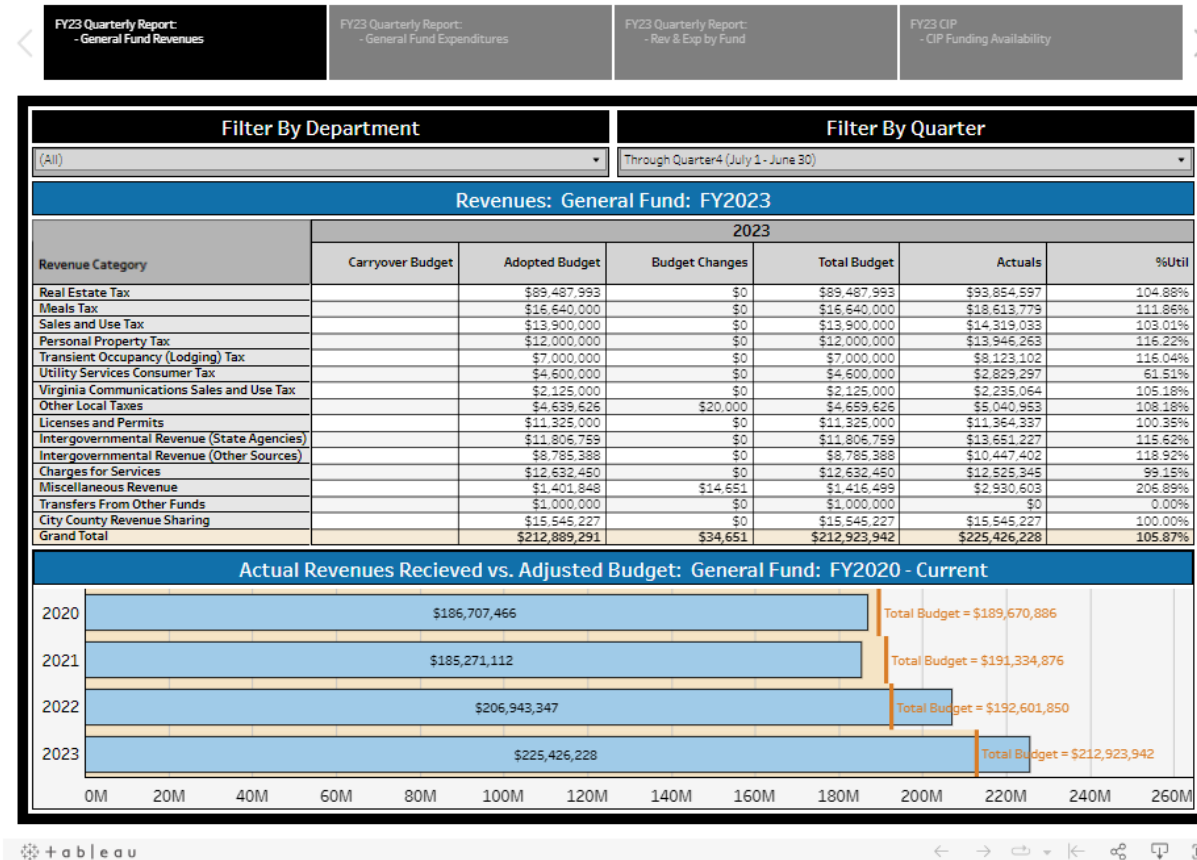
FY23 Quarterly Report:
- General Fund Revenues

FY23 Quarterly Report:
- General Fund Expenditures

FY23 Quarterly Report:
- Rev & Exp by Fund

FY23 CIP
- CIP Funding Availability

Filter By Department

(All)

Filter By Quarter

Through Quarter4 (July 1 - June 30)

Revenues: General Fund: FY2023

| Revenue Category | 2023 Carryover Budget | Adopted Budget | Budget Changes | Total Budget | Actuals | %Util |
|---|---|---|---|---|---|---|
| Real Estate Tax | | $89,487,993 | $0 | $89,487,993 | $93,854,597 | 104.88% |
| Meals Tax | | $16,640,000 | $0 | $16,640,000 | $18,613,779 | 111.86% |
| Sales and Use Tax | | $13,900,000 | $0 | $13,900,000 | $14,319,033 | 103.01% |
| Personal Property Tax | | $12,000,000 | $0 | $12,000,000 | $13,946,263 | 116.22% |
| Transient Occupancy (Lodging) Tax | | $7,000,000 | $0 | $7,000,000 | $8,123,102 | 116.04% |
| Utility Services Consumer Tax | | $4,600,000 | $0 | $4,600,000 | $2,829,297 | 61.51% |
| Virginia Communications Sales and Use Tax | | $2,125,000 | $0 | $2,125,000 | $2,235,064 | 105.18% |
| Other Local Taxes | | $4,639,626 | $20,000 | $4,659,626 | $5,040,953 | 108.18% |
| Licenses and Permits | | $11,325,000 | $0 | $11,325,000 | $11,364,337 | 100.35% |
| Intergovernmental Revenue (State Agencies) | | $11,806,759 | $0 | $11,806,759 | $13,651,227 | 115.62% |
| Intergovernmental Revenue (Other Sources) | | $8,785,388 | $0 | $8,785,388 | $10,447,402 | 118.92% |
| Charges for Services | | $12,632,450 | $0 | $12,632,450 | $12,525,345 | 99.15% |
| Miscellaneous Revenue | | $1,401,848 | $14,651 | $1,416,499 | $2,930,603 | 206.89% |
| Transfers From Other Funds | | $1,000,000 | $0 | $1,000,000 | $0 | 0.00% |
| City County Revenue Sharing | | $15,545,227 | $0 | $15,545,227 | $15,545,227 | 100.00% |
| Grand Total | | $212,889,291 | $34,651 | $212,923,942 | $225,426,228 | 105.87% |

Actual Revenues Recieved vs. Adjusted Budget: General Fund: FY2020 - Current

2020 $186,707,466 Total Budget = $189,670,886
2021 $185,271,112 Total Budget = $191,334,876
2022 $206,943,347 Total Budget = $192,601,850
2023 $225,426,228 Total Budget = $212,923,942

0M 20M 40M 60M 80M 100M 120M 140M 160M 180M 200M 220M 240M 260M

+ a b | e a u